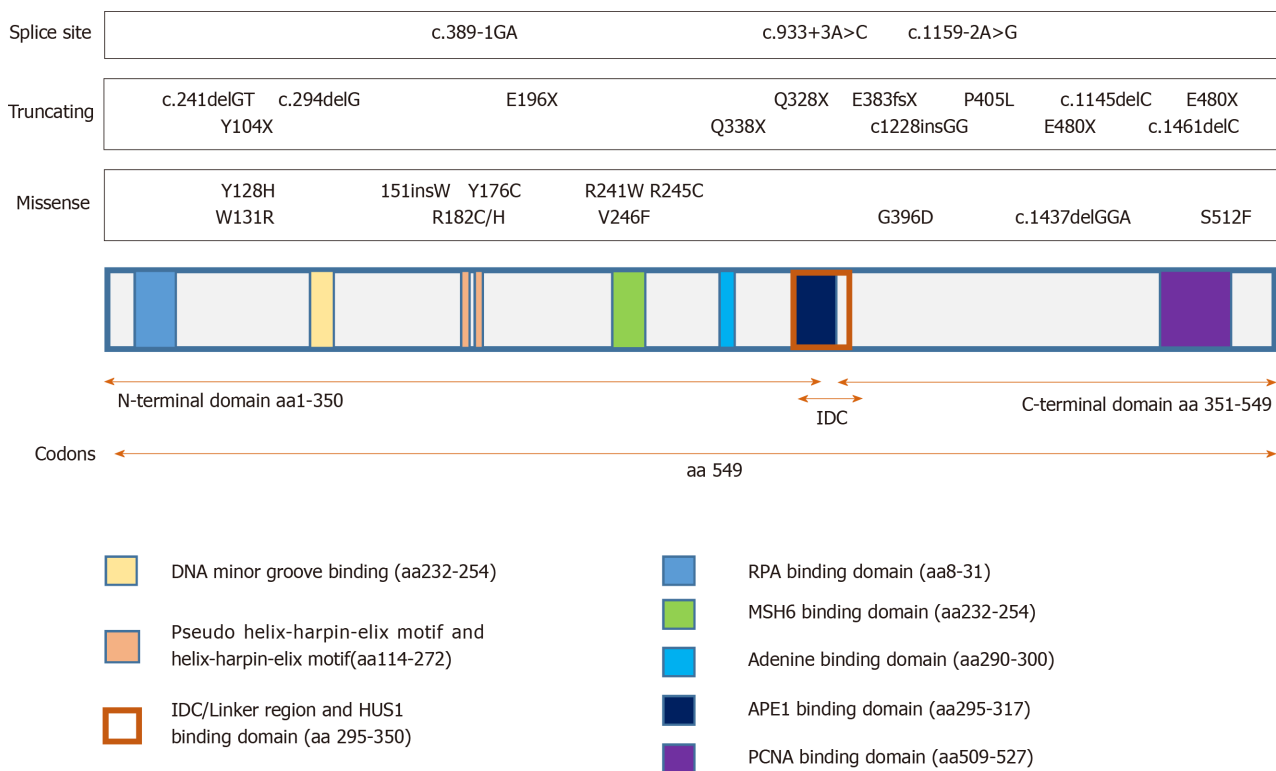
Splice site

c.389-1GA c.933+3A>C c.1159-2A>G

Truncating

c.241delGT c.294delG E196X Q328X E383fsX P405L c.1145delC E480X

Y104X Q338X c1228insGG E480X c.1461delC

Missense

Y128H 151insW Y176C R241W R245C

W131R R182C/H V246F G396D c.1437delGGA S512F

N-terminal domain aa1-350

IDC

C-terminal domain aa 351-549

Codons

aa 549

DNA minor groove binding (aa232-254)

Pseudo helix-harpin-elix motif and helix-harpin-elix motif(aa114-272)

IDC/Linker region and HUS1 binding domain (aa 295-350)

RPA binding domain (aa8-31)

MSH6 binding domain (aa232-254)

Adenine binding domain (aa290-300)

APE1 binding domain (aa295-317)

PCNA binding domain (aa509-527)